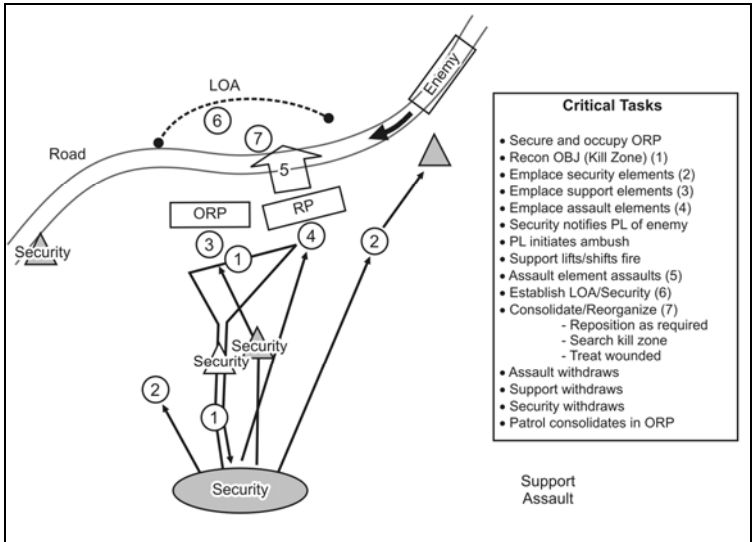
LOA

6

7

Enemy

Road

5

ORP

RP

3

4

1

2

Security

Security

Security

2

1

Security

Critical Tasks

• Secure and occupy ORP
• Recon OBJ (Kill Zone) (1)
• Emplace security elements (2)
• Emplace support elements (3)
• Emplace assault elements (4)
• Security notifies PL of enemy
• PL initiates ambush
• Support lifts/shifts fire
• Assault element assaults (5)
• Establish LOA/Security (6)
• Consolidate/Reorganize (7)
- Reposition as required
- Search kill zone
- Treat wounded
• Assault withdraws
• Support withdraws
• Security withdraws
• Patrol consolidates in ORP

Support
Assault